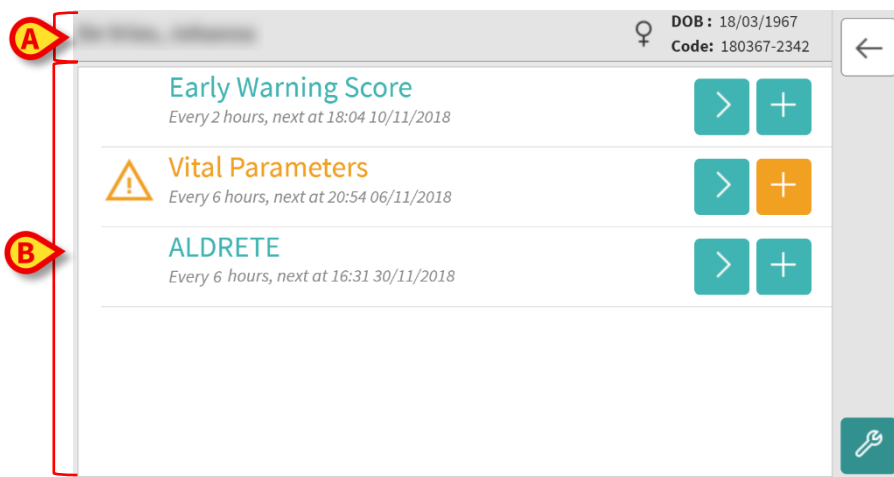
A
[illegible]
♀ DOB : 18/03/1967
Code: 180367-2342

B

Early Warning Score
Every 2 hours, next at 18:04 10/11/2018

Vital Parameters
Every 6 hours, next at 20:54 06/11/2018

ALDRETE
Every 6 hours, next at 16:31 30/11/2018